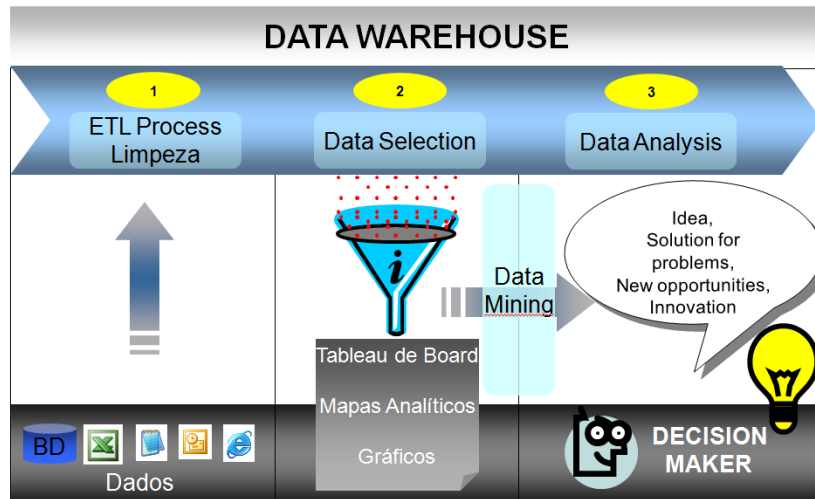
DATA WAREHOUSE

1
ETL Process Limpeza

2
Data Selection

3
Data Analysis

i

Data Mining

Idea, Solution for problems, New opportunities, Innovation

Tableau de Board

Mapas Analíticos

Gráficos

BD

Dados

DECISION MAKER